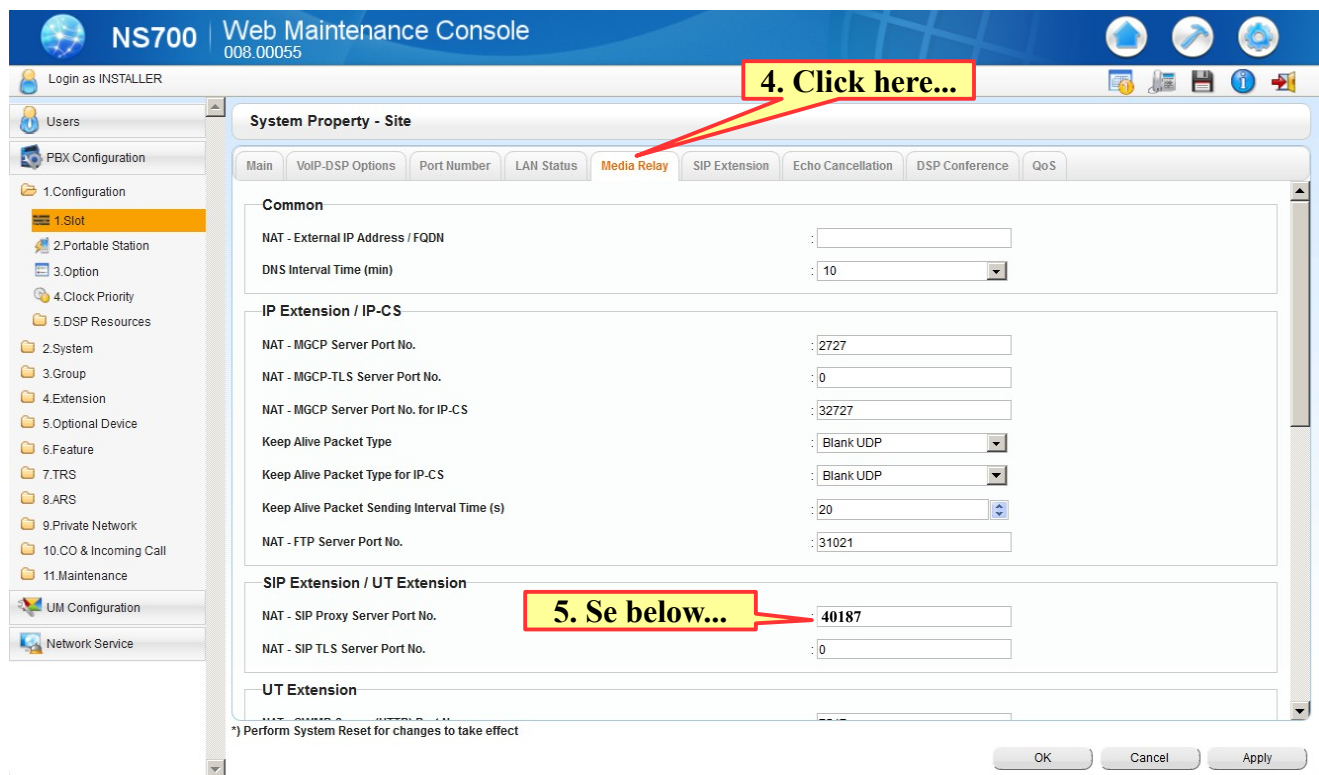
NS700 | Web Maintenance Console
008.00055

Login as INSTALLER

4. Click here...

Users
PBX Configuration
1.Configuration
1.Slot
2.Portable Station
3.Option
4.Clock Priority
5.DSP Resources
2.System
3.Group
4.Extension
5.Optional Device
6.Feature
7.TRS
8.ARS
9.Private Network
10.CO & Incoming Call
11.Maintenance
UM Configuration
Network Service

System Property - Site

Main | VoIP-DSP Options | Port Number | LAN Status | Media Relay | SIP Extension | Echo Cancellation | DSP Conference | QoS

Common
NAT - External IP Address / FQDN :
DNS Interval Time (min) : 10

IP Extension / IP-CS
NAT - MGCP Server Port No. : 2727
NAT - MGCP-TLS Server Port No. : 0
NAT - MGCP Server Port No. for IP-CS : 32727
Keep Alive Packet Type : Blank UDP
Keep Alive Packet Type for IP-CS : Blank UDP
Keep Alive Packet Sending Interval Time (s) : 20
NAT - FTP Server Port No. : 31021

SIP Extension / UT Extension
NAT - SIP Proxy Server Port No. : 40187
5. Se below...
NAT - SIP TLS Server Port No. : 0

UT Extension
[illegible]

*) Perform System Reset for changes to take effect

OK Cancel Apply